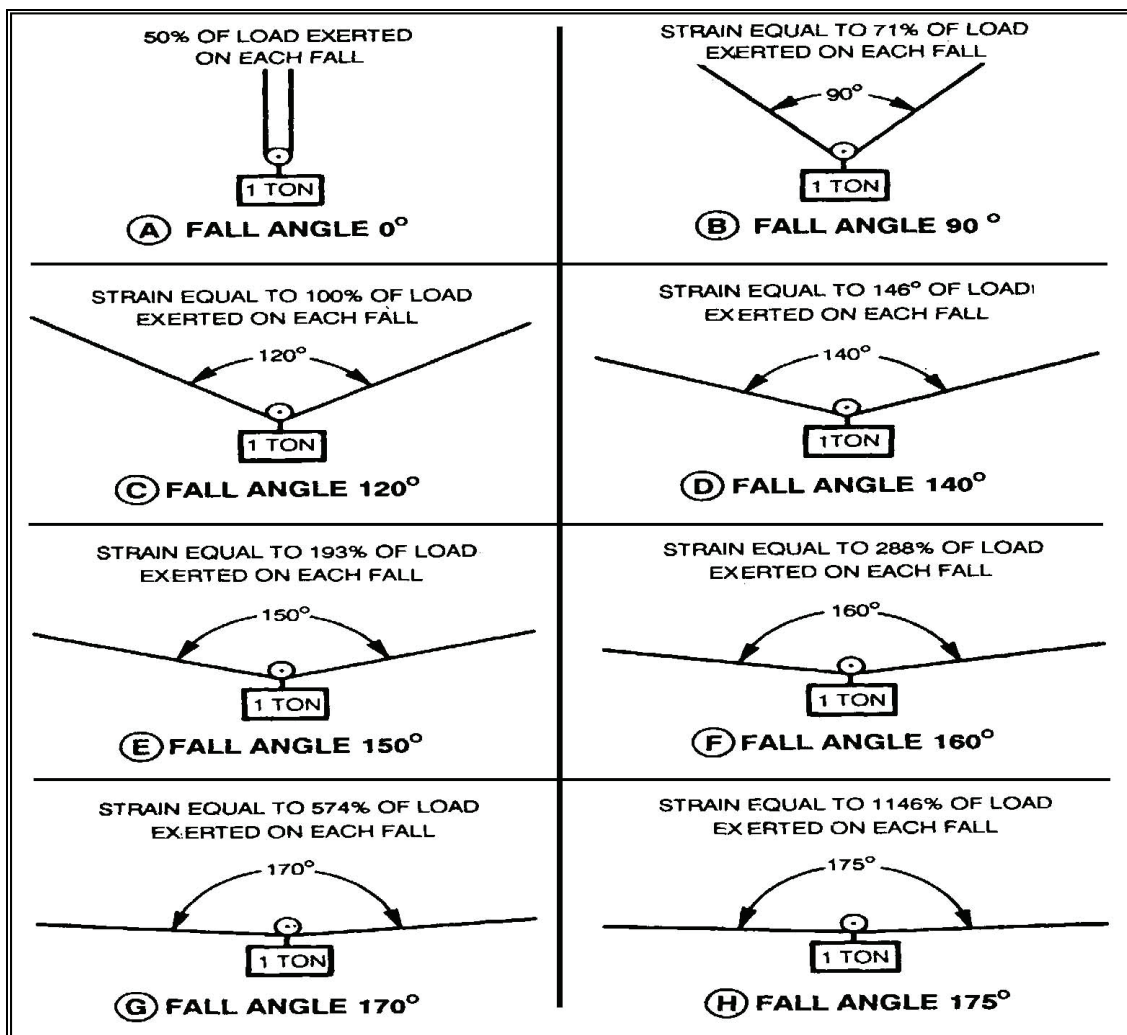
50% OF LOAD EXERTED ON EACH FALL

1 TON

(A) FALL ANGLE 0°

STRAIN EQUAL TO 71% OF LOAD EXERTED ON EACH FALL

90°

1 TON

(B) FALL ANGLE 90 °

STRAIN EQUAL TO 100% OF LOAD EXERTED ON EACH FALL

120°

1 TON

(C) FALL ANGLE 120°

STRAIN EQUAL TO 146° OF LOAD EXERTED ON EACH FALL

140°

1TON

(D) FALL ANGLE 140°

STRAIN EQUAL TO 193% OF LOAD EXERTED ON EACH FALL

150°

1 TON

(E) FALL ANGLE 150°

STRAIN EQUAL TO 288% OF LOAD EXERTED ON EACH FALL

160°

1 TON

(F) FALL ANGLE 160°

STRAIN EQUAL TO 574% OF LOAD EXERTED ON EACH FALL

170°

1 TON

(G) FALL ANGLE 170°

STRAIN EQUAL TO 1146% OF LOAD EXERTED ON EACH FALL

175°

1 TON

(H) FALL ANGLE 175°